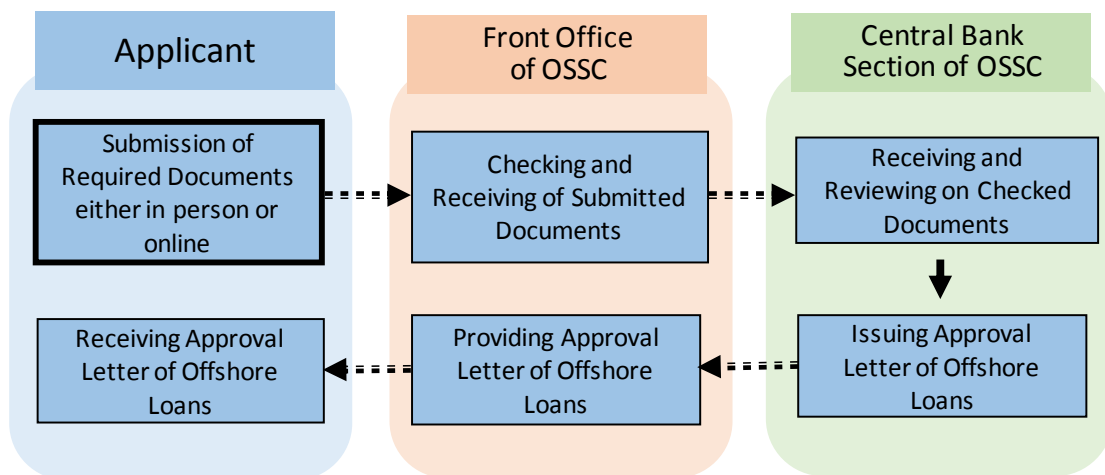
Applicant

Submission of Required Documents either in person or online

Receiving Approval Letter of Offshore Loans

Front Office of OSSC

Checking and Receiving of Submitted Documents

Providing Approval Letter of Offshore Loans

Central Bank Section of OSSC

Receiving and Reviewing on Checked Documents

Issuing Approval Letter of Offshore Loans